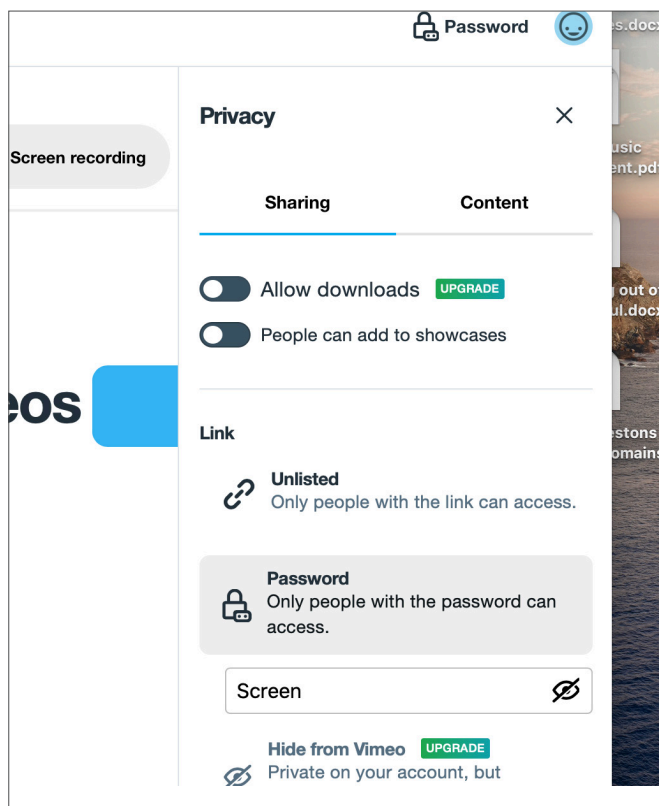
Password

s.docx

Screen recording

eos

usic
ent.pd

g out o
ul.doc

estons
omain

Privacy

Sharing

Content

Allow downloads UPGRADE

People can add to showcases

Link

Unlisted
Only people with the link can access.

Password
Only people with the password can access.

Screen

Hide from Vimeo UPGRADE
Private on your account, but